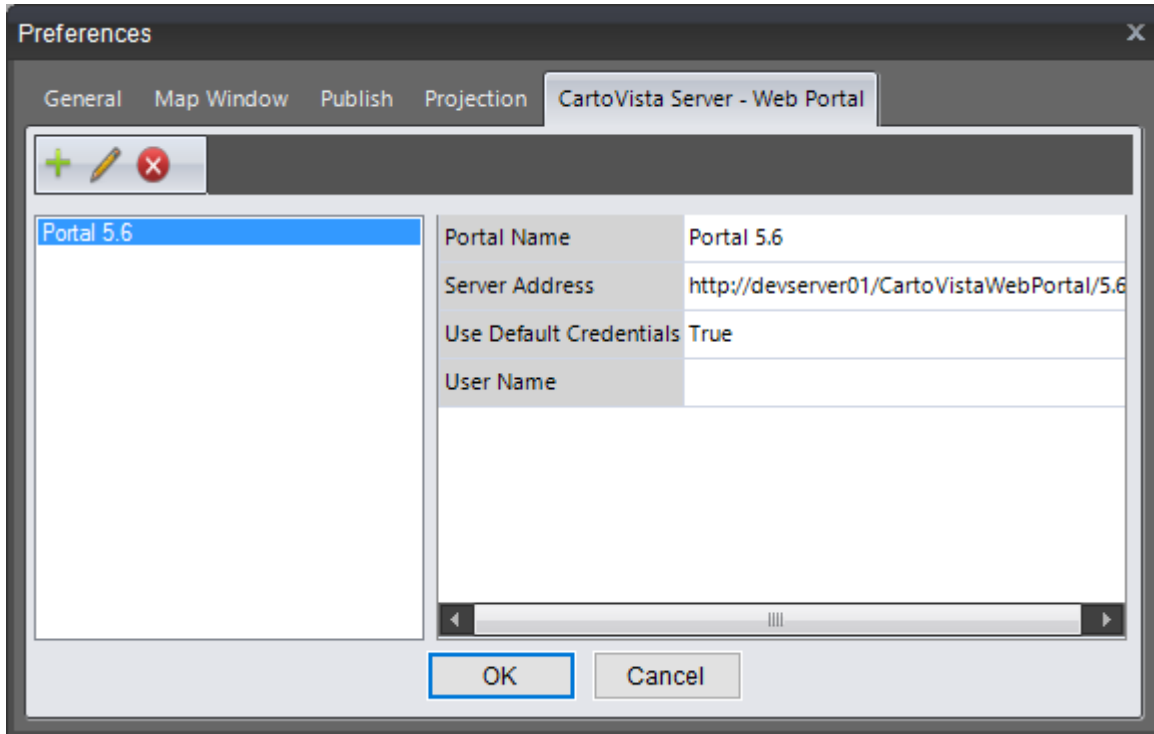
Preferences

General Map Window Publish Projection CartoVista Server - Web Portal

Portal 5.6

| Portal Name | Portal 5.6 |
|---|---|
| Server Address | http://devserver01/CartoVistaWebPortal/5.6 |
| Use Default Credentials | True |
| User Name | |

OK Cancel